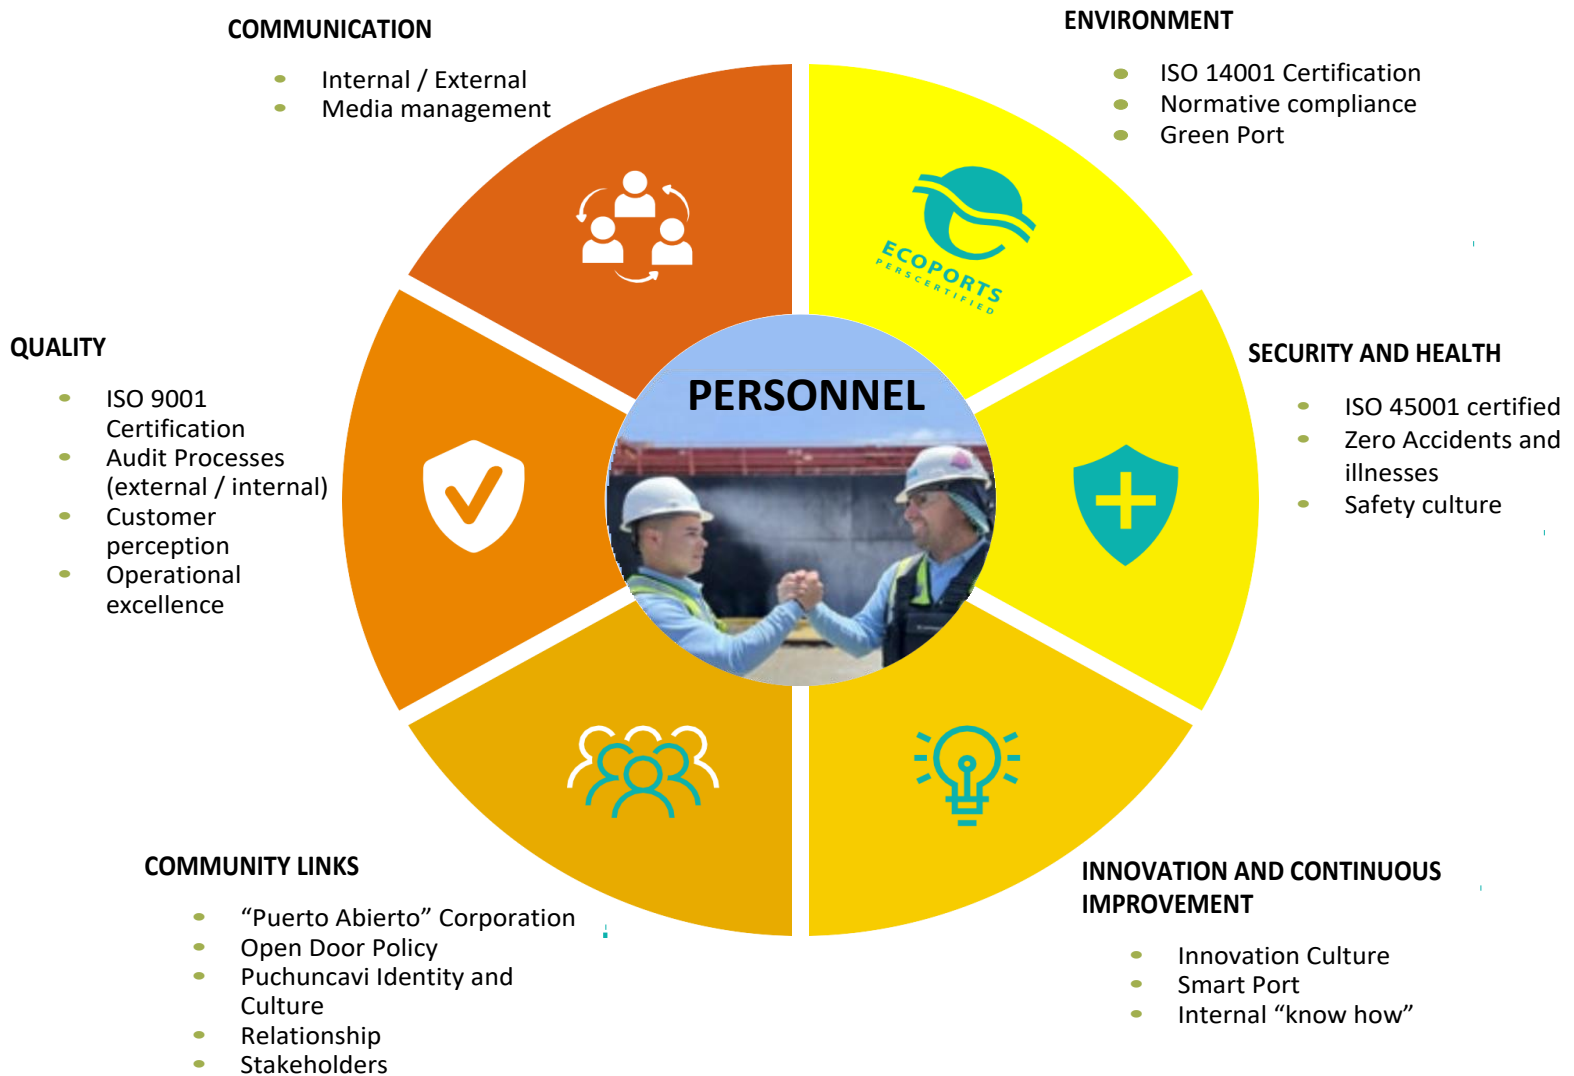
COMMUNICATION

- Internal / External
- Media management

ENVIRONMENT

- ISO 14001 Certification
- Normative compliance
- Green Port

ECOPORTS
PERS CERTIFIED

QUALITY

- ISO 9001 Certification
- Audit Processes (external / internal)
- Customer perception
- Operational excellence

PERSONNEL

SECURITY AND HEALTH

- ISO 45001 certified
- Zero Accidents and illnesses
- Safety culture

COMMUNITY LINKS

- "Puerto Abierto" Corporation
- Open Door Policy
- Puchuncavi Identity and Culture
- Relationship
- Stakeholders

INNOVATION AND CONTINUOUS IMPROVEMENT

- Innovation Culture
- Smart Port
- Internal "know how"